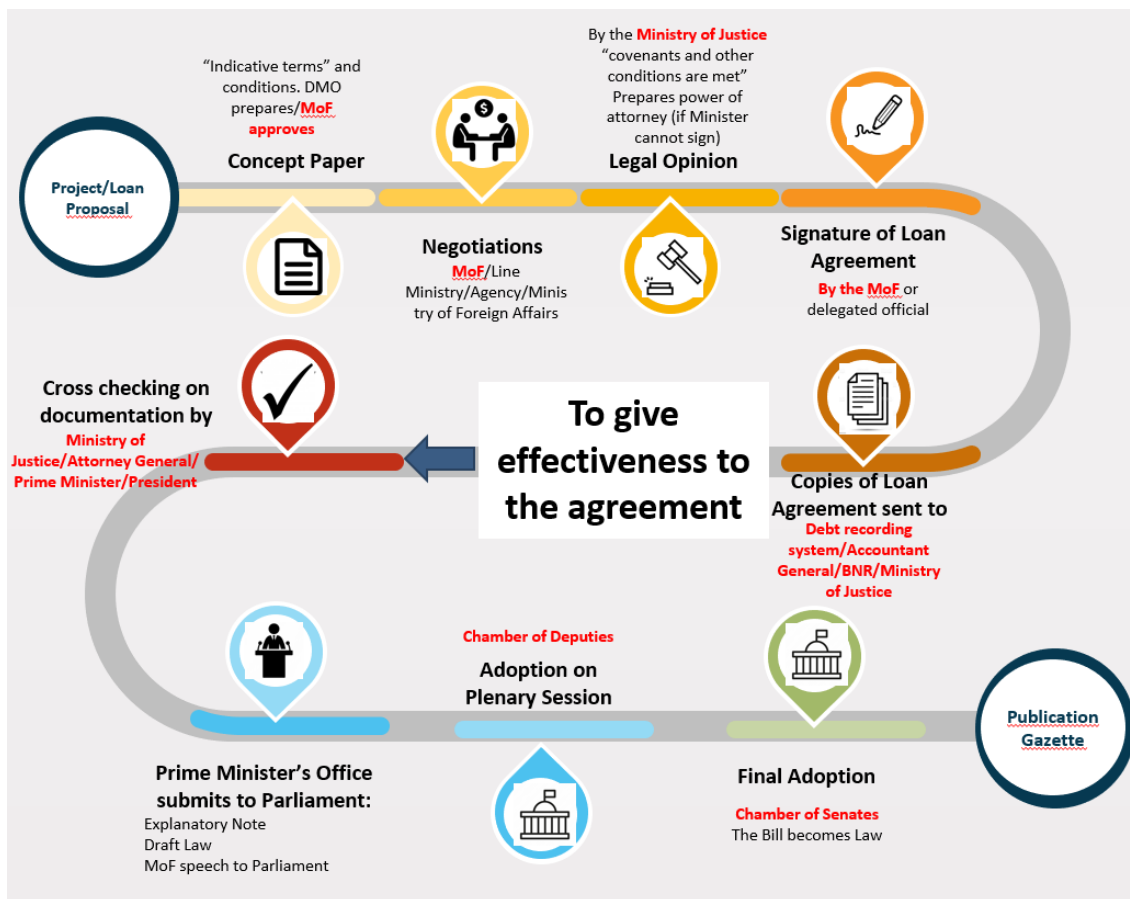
Project/Loan Proposal

"Indicative terms" and conditions. DMO prepares/MoF approves

Concept Paper

Negotiations

MoF/Line Ministry/Agency/Ministry of Foreign Affairs

By the Ministry of Justice "covenants and other conditions are met" Prepares power of attorney (if Minister cannot sign)

Legal Opinion

Signature of Loan Agreement

By the MoF or delegated official

Copies of Loan Agreement sent to

Debt recording system/Accountant General/BNR/Ministry of Justice

To give effectiveness to the agreement

Cross checking on documentation by

Ministry of Justice/Attorney General/ Prime Minister/President

Prime Minister's Office submits to Parliament:

Explanatory Note
Draft Law
MoF speech to Parliament

Chamber of Deputies

Adoption on Plenary Session

Final Adoption

Chamber of Senates

The Bill becomes Law

Publication Gazette